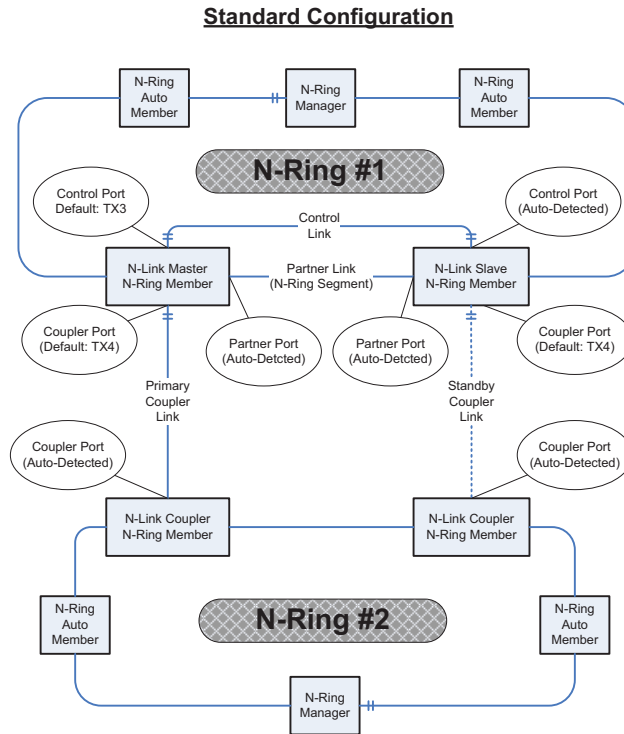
Standard Configuration

N-Ring Auto Member

N-Ring Manager

N-Ring Auto Member

N-Ring #1

Control Port Default: TX3

Control Link

Control Port (Auto-Detected)

N-Link Master N-Ring Member

Partner Link (N-Ring Segment)

N-Link Slave N-Ring Member

Coupler Port (Default: TX4)

Partner Port (Auto-Detcted)

Partner Port (Auto-Detcted)

Coupler Port (Default: TX4)

Primary Coupler Link

Standby Coupler Link

Coupler Port (Auto-Detected)

Coupler Port (Auto-Detected)

N-Link Coupler N-Ring Member

N-Link Coupler N-Ring Member

N-Ring Auto Member

N-Ring #2

N-Ring Auto Member

N-Ring Manager